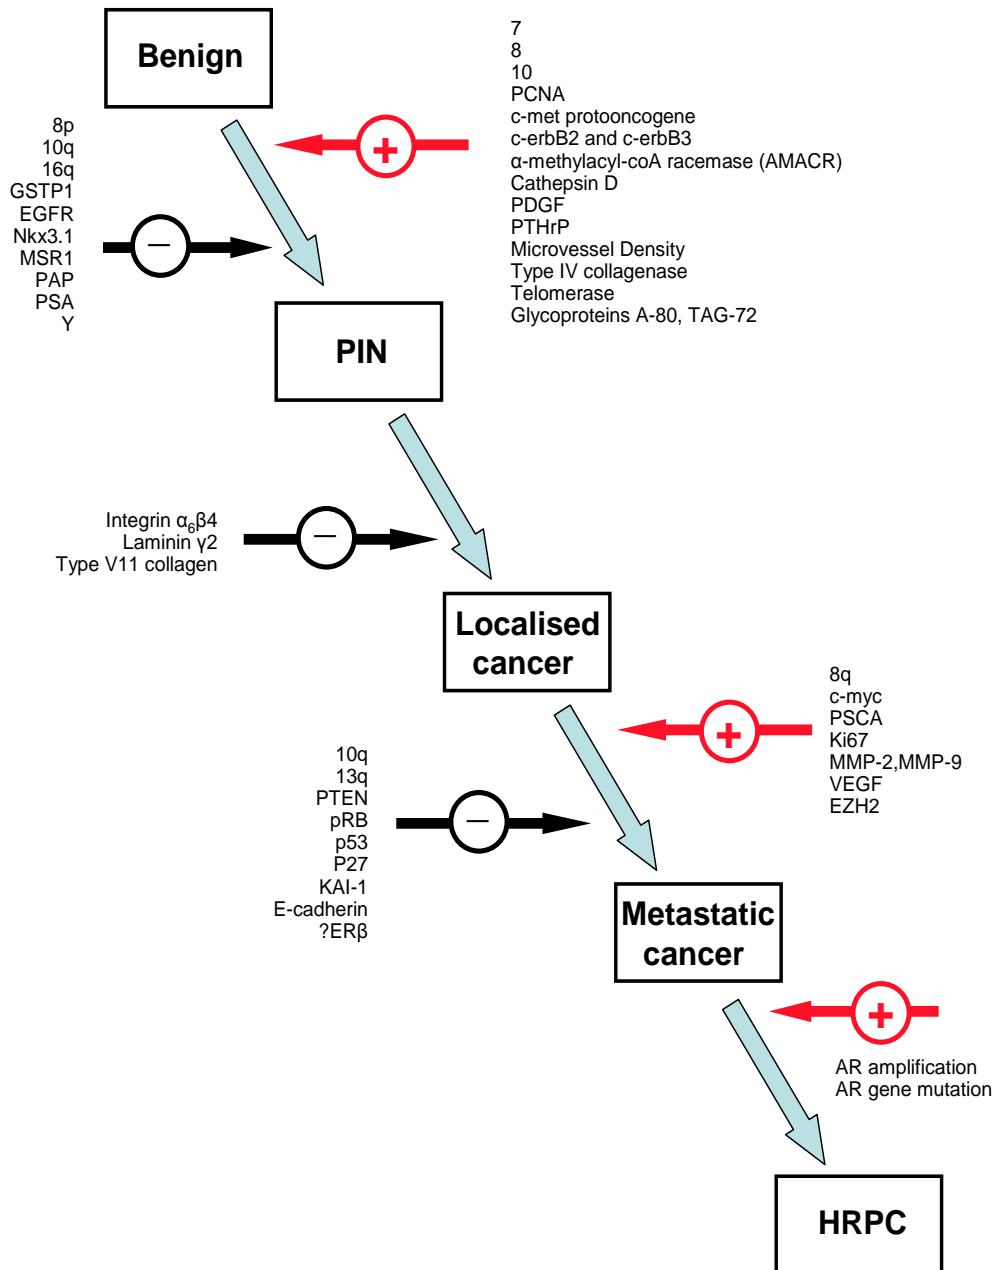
Benign

7
8
10
PCNA
c-met protooncogene
c-erbB2 and c-erbB3
α-methylacyl-coA racemase (AMACR)
Cathepsin D
PDGF
PTHrP
Microvessel Density
Type IV collagenase
Telomerase
Glycoproteins A-80, TAG-72

+

8p
10q
16q
GSTP1
EGFR
Nkx3.1
MSR1
PAP
PSA
Y

−

PIN

Integrin $\alpha_6\beta4$
Laminin γ2
Type V11 collagen

−

Localised cancer

8q
c-myc
PSCA
Ki67
MMP-2,MMP-9
VEGF
EZH2

+

10q
13q
PTEN
pRB
p53
P27
KAI-1
E-cadherin
?ERβ

−

Metastatic cancer

+

AR amplification
AR gene mutation

HRPC